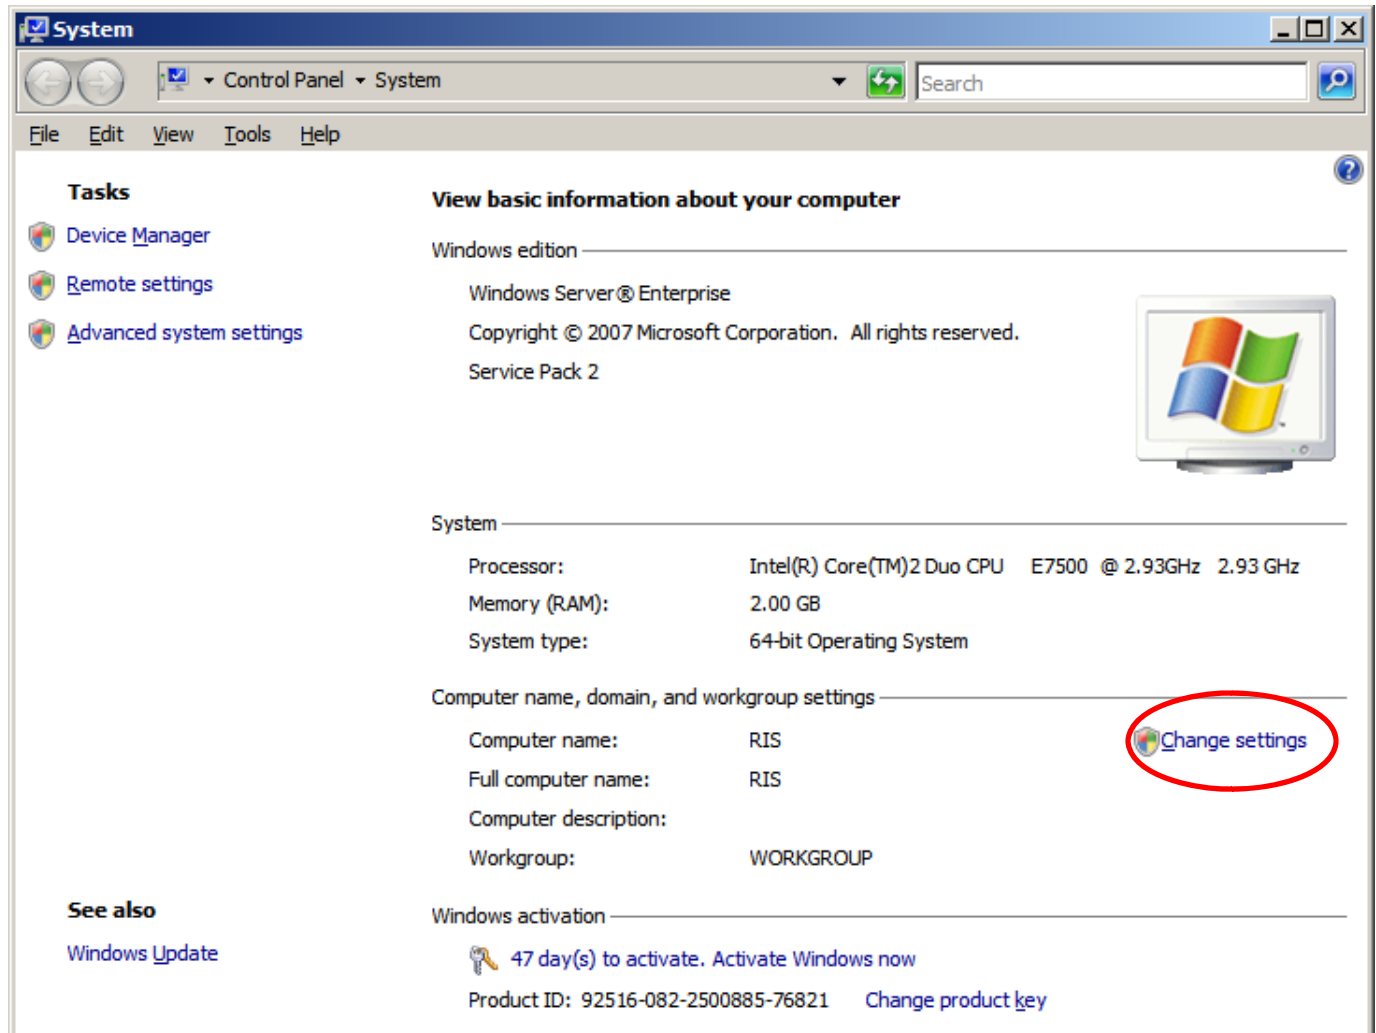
System

Control Panel ▸ System

Search

File Edit View Tools Help

Tasks

Device Manager

Remote settings

Advanced system settings

View basic information about your computer

Windows edition

Windows Server® Enterprise

Copyright © 2007 Microsoft Corporation. All rights reserved.

Service Pack 2

System

| | |
|---|---|
| Processor: | Intel(R) Core(TM)2 Duo CPU E7500 @ 2.93GHz 2.93 GHz |
| Memory (RAM): | 2.00 GB |
| System type: | 64-bit Operating System |

Computer name, domain, and workgroup settings

| | |
|---|---|
| Computer name: | RIS |
| Full computer name: | RIS |
| Computer description: | |
| Workgroup: | WORKGROUP |

Change settings

See also

Windows Update

Windows activation

47 day(s) to activate. Activate Windows now

Product ID: 92516-082-2500885-76821 Change product key